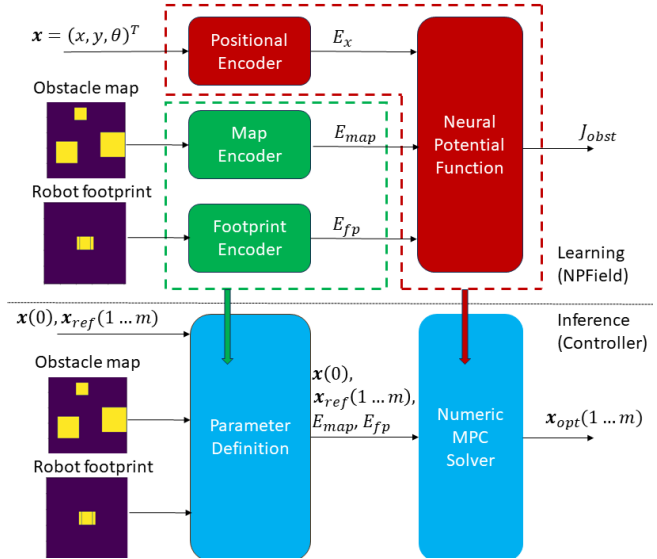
$\boldsymbol{x} = (x, y, \theta)^T$

Positional Encoder

$E_x$

Obstacle map

Map Encoder

$E_{map}$

Neural Potential Function

$J_{obst}$

Robot footprint

Footprint Encoder

$E_{fp}$

Learning (NPField)

$\boldsymbol{x}(0), \boldsymbol{x}_{ref}(1 \dots m)$

Inference (Controller)

Obstacle map

Parameter Definition

$\boldsymbol{x}(0)$, $\boldsymbol{x}_{ref}(1 \dots m)$, $E_{map}$, $E_{fp}$

Numeric MPC Solver

$\boldsymbol{x}_{opt}(1 \dots m)$

Robot footprint